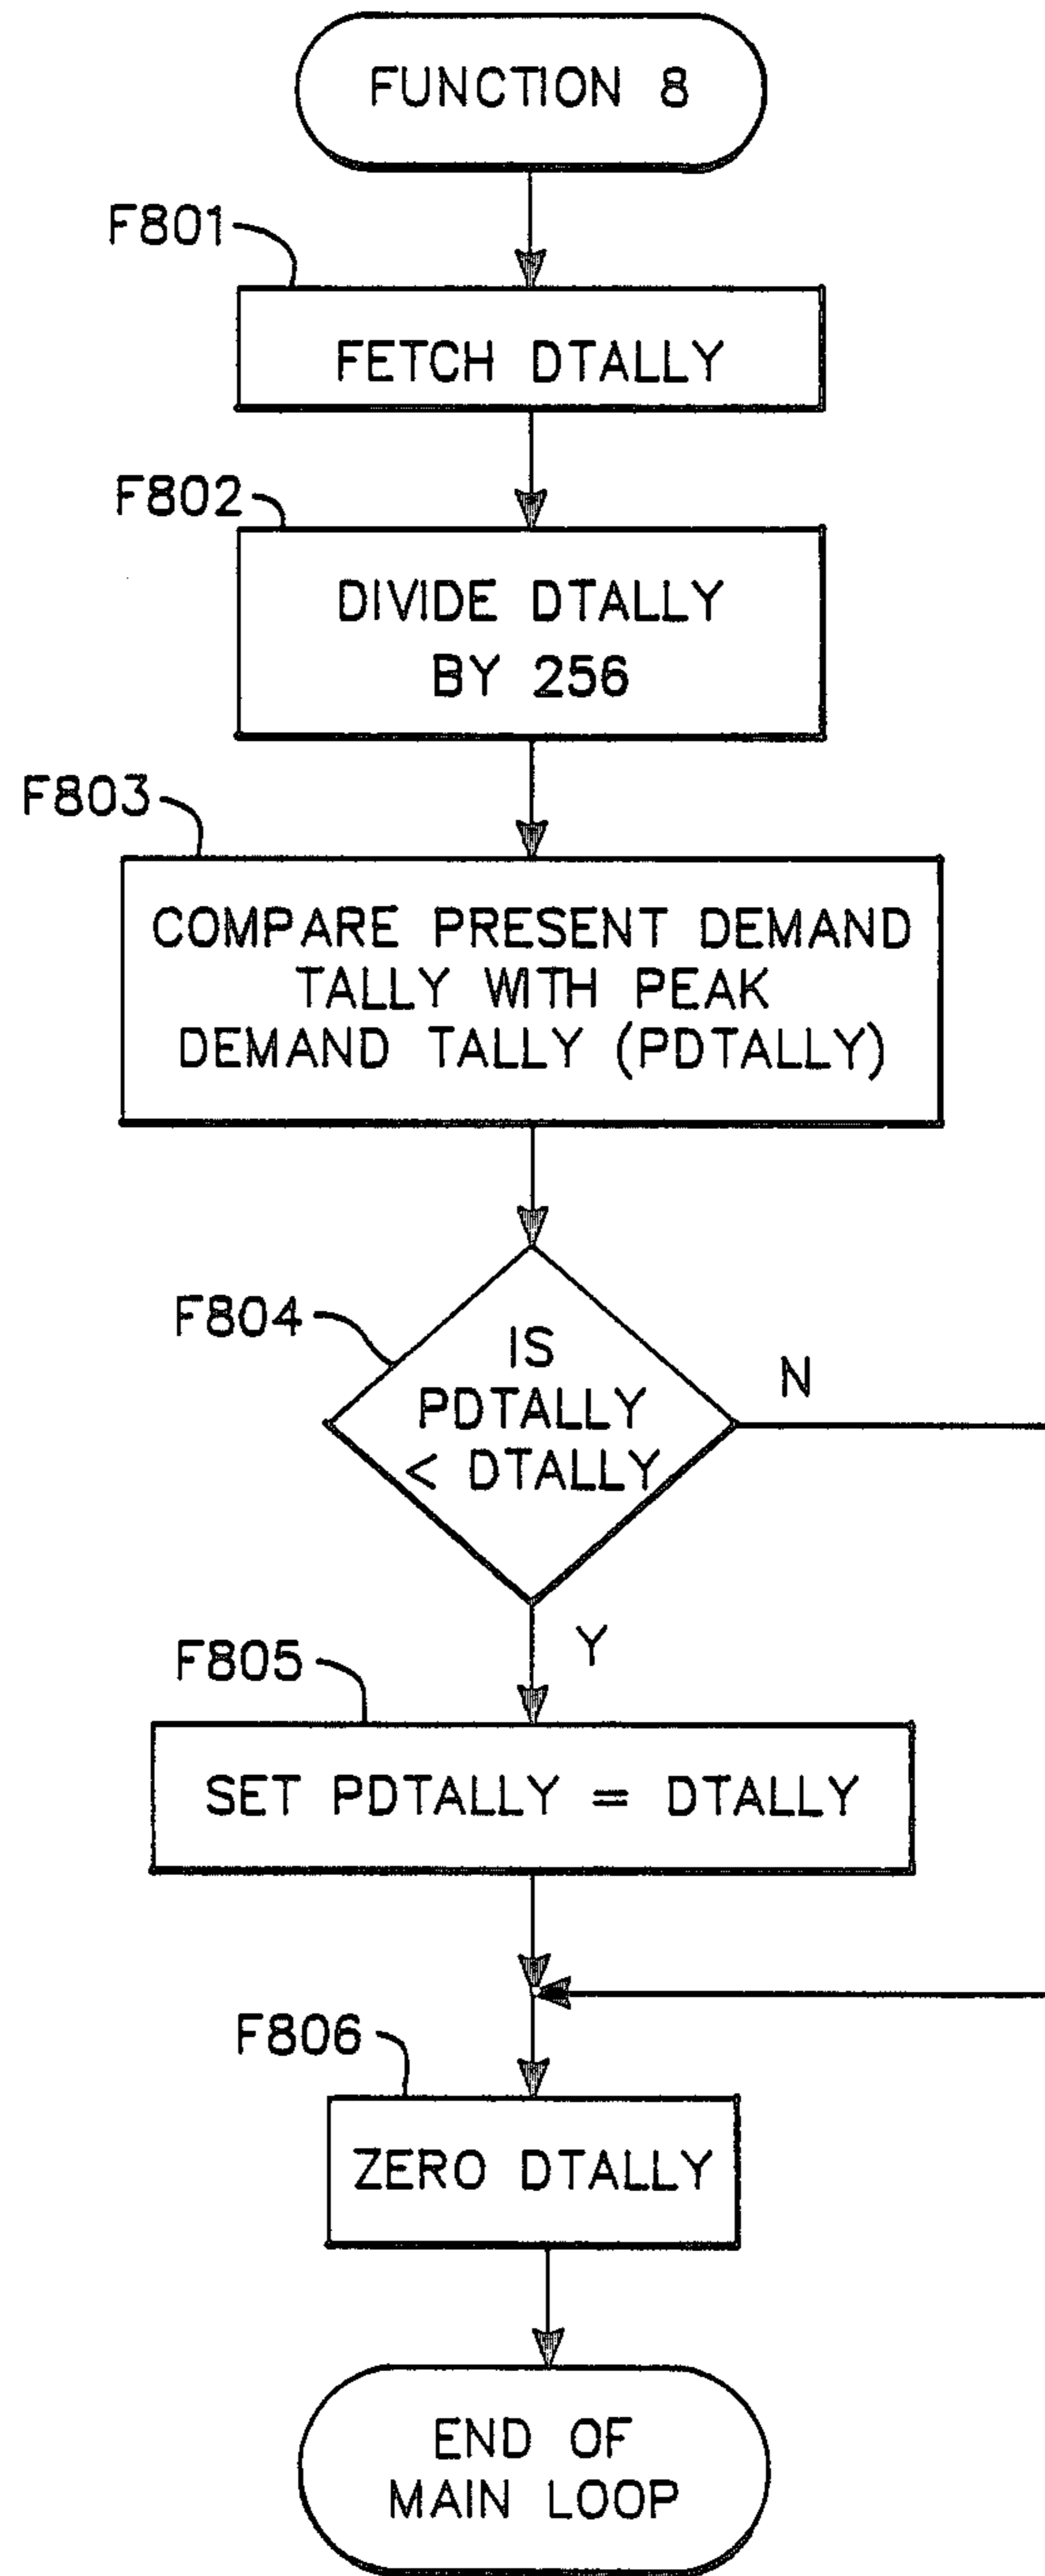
FUNCTION 8

F801

FETCH DTALLY

F802

DIVIDE DTALLY BY 256

F803

COMPARE PRESENT DEMAND TALLY WITH PEAK DEMAND TALLY (PDTALLY)

F804

IS PDTALLY < DTALLY

N

Y

F805

SET PDTALLY = DTALLY

F806

ZERO DTALLY

END OF MAIN LOOP